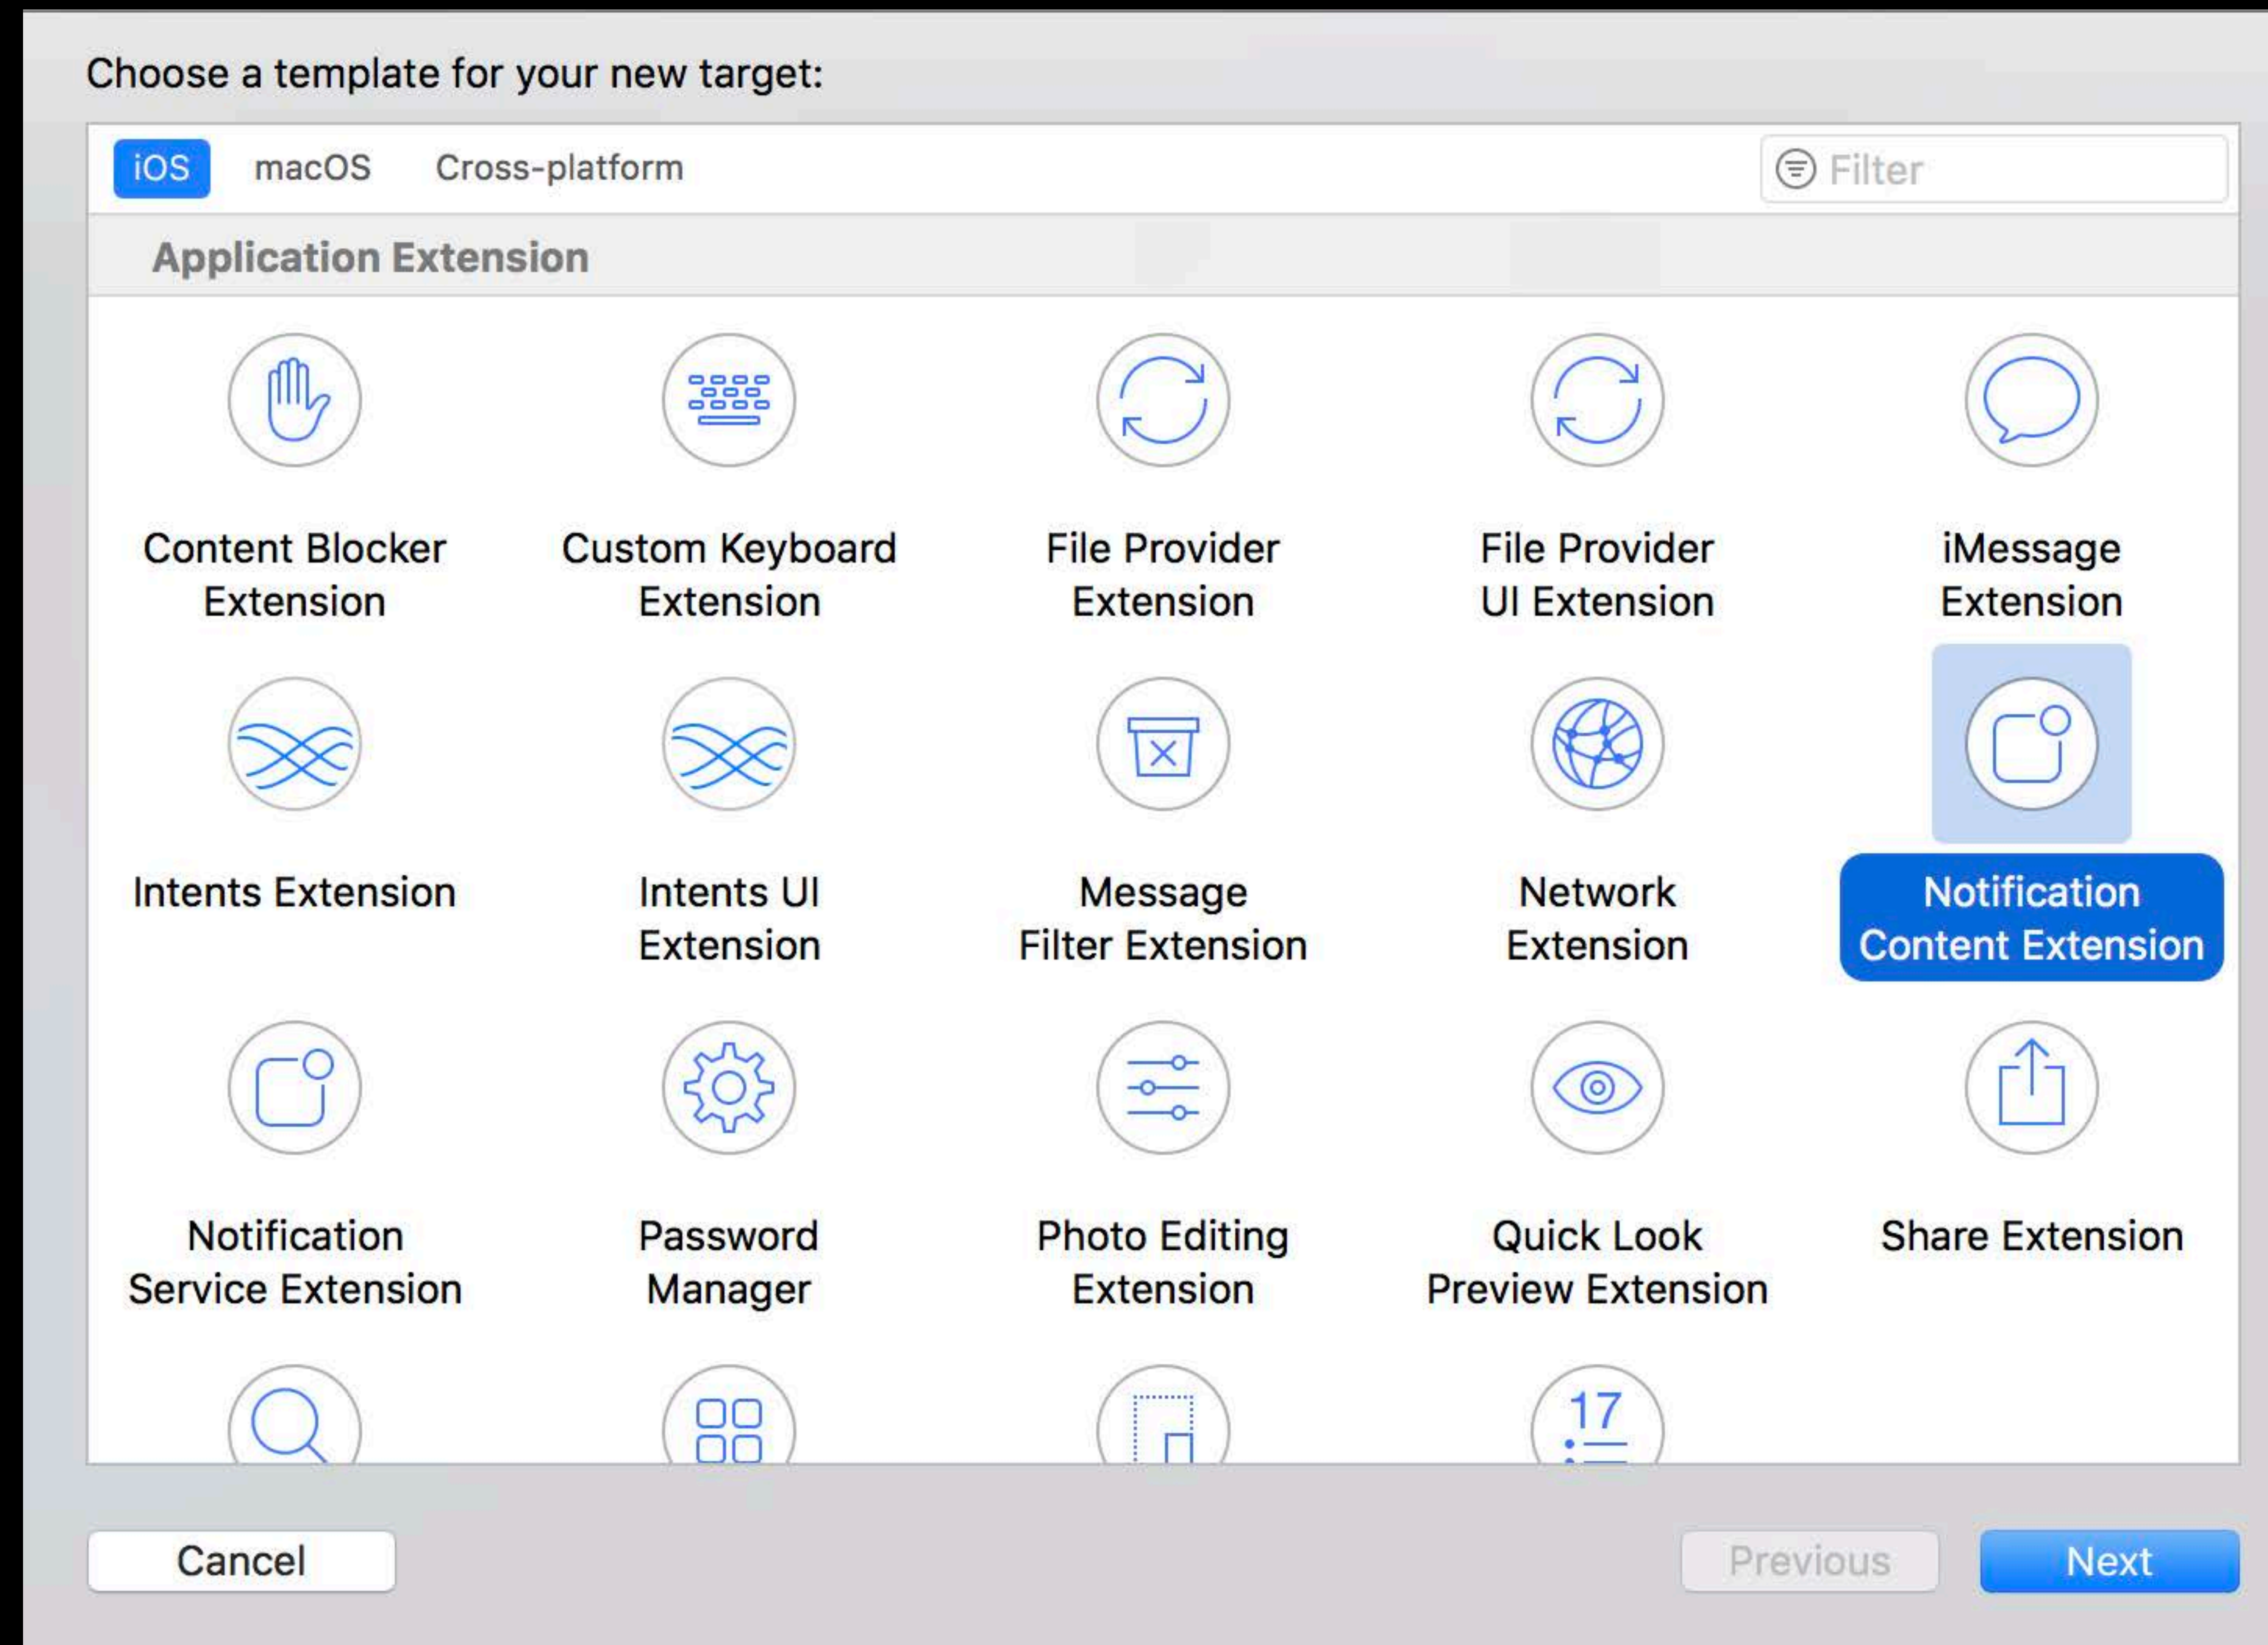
Choose a template for your new target:

iOS macOS Cross-platform

Filter

Application Extension

Content Blocker Extension

Custom Keyboard Extension

File Provider Extension

File Provider UI Extension

iMessage Extension

Intents Extension

Intents UI Extension

Message Filter Extension

Network Extension

Notification Content Extension

Notification Service Extension

Password Manager

Photo Editing Extension

Quick Look Preview Extension

Share Extension

17

Cancel

Previous

Next